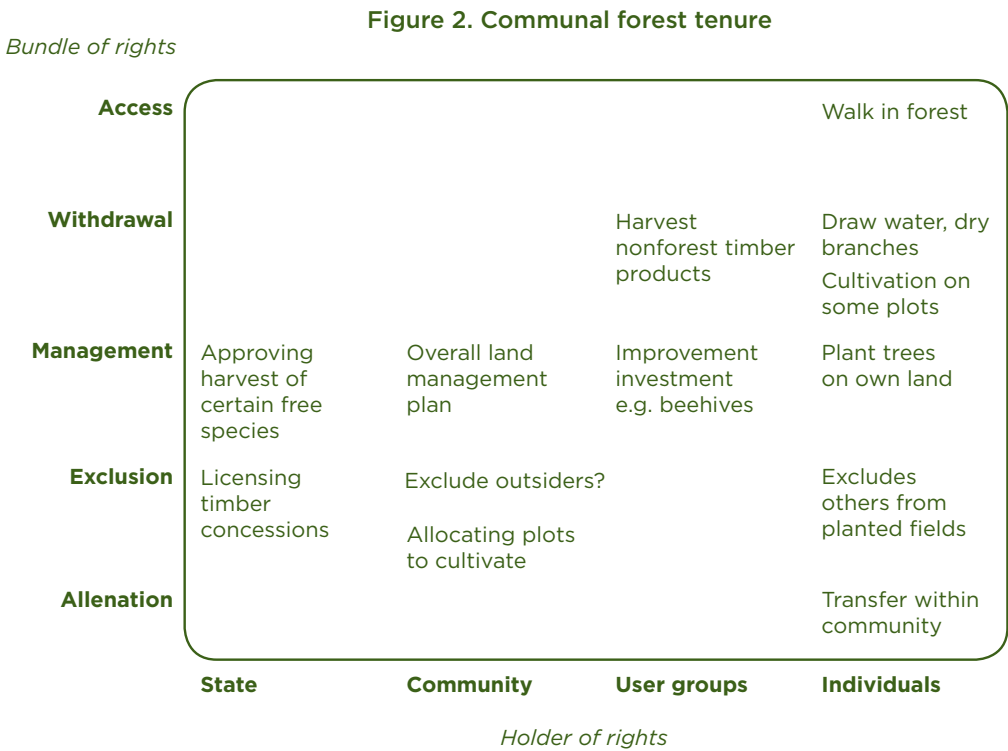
Figure 2. Communal forest tenure

Bundle of rights

| | State | Community | User groups | Individuals |
|---|---|---|---|---|
| Access | | | | Walk in forest |
| Withdrawal | | | Harvest nonforest timber products | Draw water, dry branches<br>Cultivation on some plots |
| Management | Approving harvest of certain free species | Overall land management plan | Improvement investment e.g. beehives | Plant trees on own land |
| Exclusion | Licensing timber concessions | Exclude outsiders?<br>Allocating plots to cultivate | | Excludes others from planted fields |
| Allenation | | | | Transfer within community |

Holder of rights